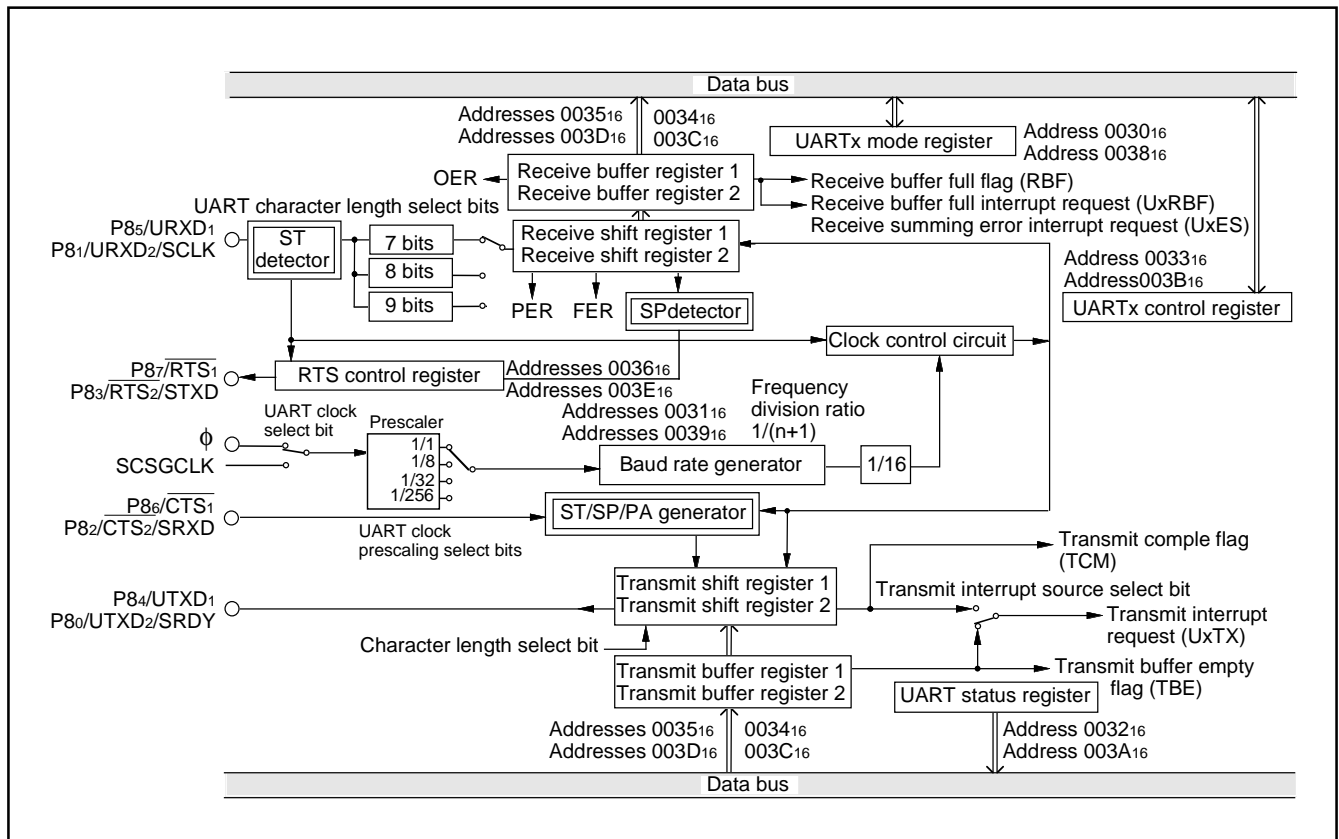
Data bus

Addresses $0035_{16}$
Addresses $003D_{16}$
$0034_{16}$
$003C_{16}$

UARTx mode register
Address $0030_{16}$
Address $0038_{16}$

OER
Receive buffer register 1
Receive buffer register 2
Receive buffer full flag (RBF)
Receive buffer full interrupt request (UxRBF)
Receive summing error interrupt request (UxES)

UART character length select bits
$P8_5$/$URXD_1$
$P8_1$/$URXD_2$/SCLK
ST detector
7 bits
8 bits
9 bits
Receive shift register 1
Receive shift register 2
PER
FER
SPdetector

Address $0033_{16}$
Address$003B_{16}$
UARTx control register

Clock control circuit

$\overline{P8_7}$/$\overline{RTS_1}$
$P8_3$/$\overline{RTS_2}$/STXD
RTS control register
Addresses $0036_{16}$
Addresses $003E_{16}$

Frequency division ratio 1/(n+1)
Addresses $0031_{16}$
Addresses $0039_{16}$

UART clock select bit
Prescaler
φ
SCSGCLK
1/1
1/8
1/32
1/256
Baud rate generator
1/16

$\overline{P8_6}$/$\overline{CTS_1}$
$P8_2$/$\overline{CTS_2}$/SRXD
ST/SP/PA generator
UART clock prescaling select bits

Transmit comple flag (TCM)
$P8_4$/$UTXD_1$
$P8_0$/$UTXD_2$/SRDY
Transmit shift register 1
Transmit shift register 2
Transmit interrupt source select bit
Transmit interrupt request (UxTX)
Character length select bit
Transmit buffer register 1
Transmit buffer register 2
Transmit buffer empty flag (TBE)
UART status register

Addresses $0035_{16}$
Addresses $003D_{16}$
$0034_{16}$
$003C_{16}$
Address $0032_{16}$
Address $003A_{16}$

Data bus